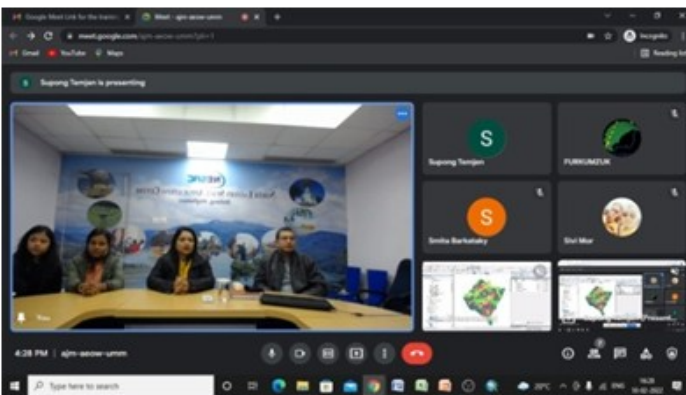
Google Meet Link for the trainin × Meet - ajm-aeow-umm × +

meet.google.com/ajm-aeow-umm?pli=1

Incognito

Gmail YouTube Maps

Reading list

Supong Temjen is presenting

NESAC
North Eastern Space Applications Centre
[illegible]

You

S
Supong Temjen

FURKUMZUK

S
Smita Barkataky

Sivi Mor

Present

4:28 PM | ajm-aeow-umm

Type here to search

20°C ENG 16:28 10-02-2022